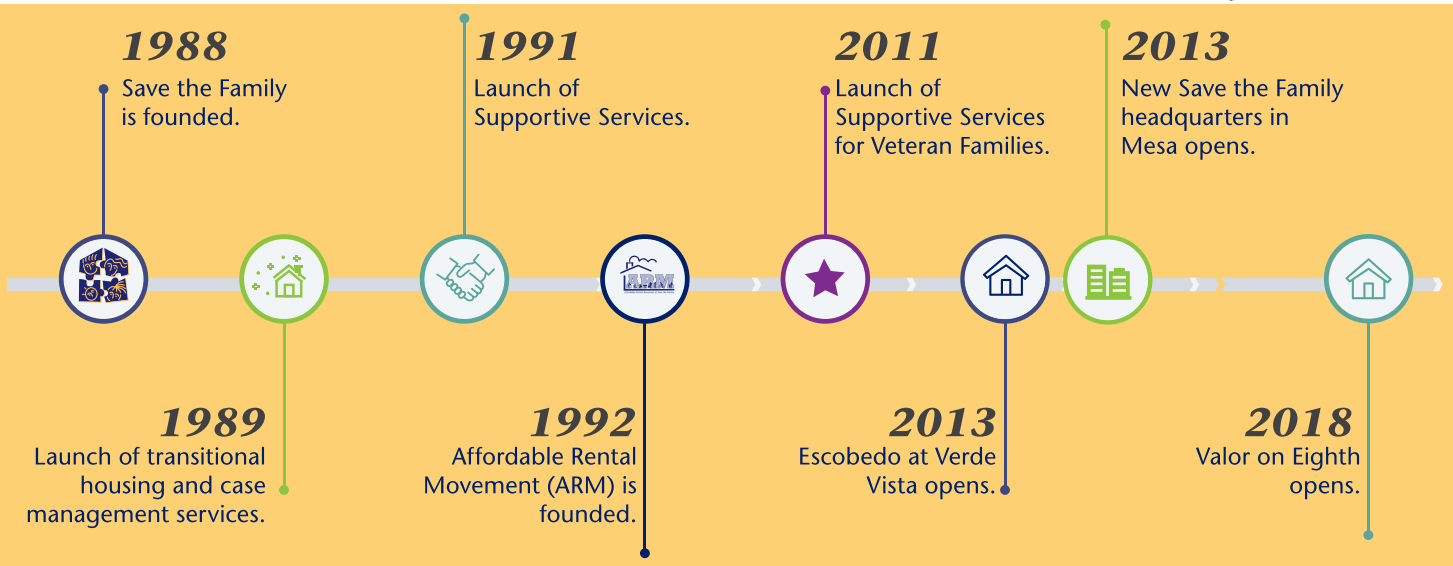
1988
Save the Family is founded.

1989
Launch of transitional housing and case management services.

1991
Launch of Supportive Services.

ARM

1992
Affordable Rental Movement (ARM) is founded.

2011
Launch of Supportive Services for Veteran Families.

2013
Escobedo at Verde Vista opens.

2013
New Save the Family headquarters in Mesa opens.

2018
Valor on Eighth opens.